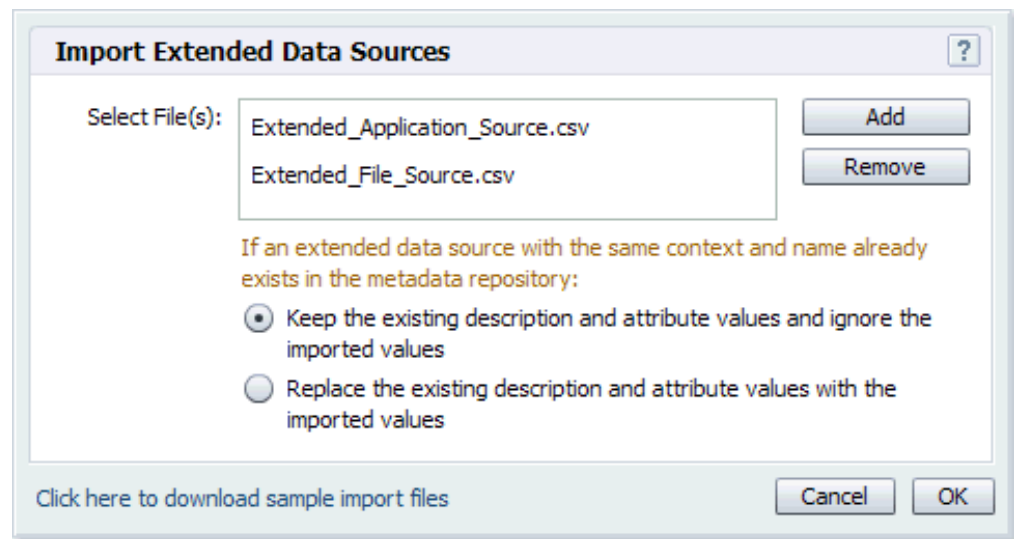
Import Extended Data Sources

?

Select File(s):

Extended_Application_Source.csv

Extended_File_Source.csv

Add

Remove

If an extended data source with the same context and name already exists in the metadata repository:

Keep the existing description and attribute values and ignore the imported values

Replace the existing description and attribute values with the imported values

Click here to download sample import files

Cancel

OK